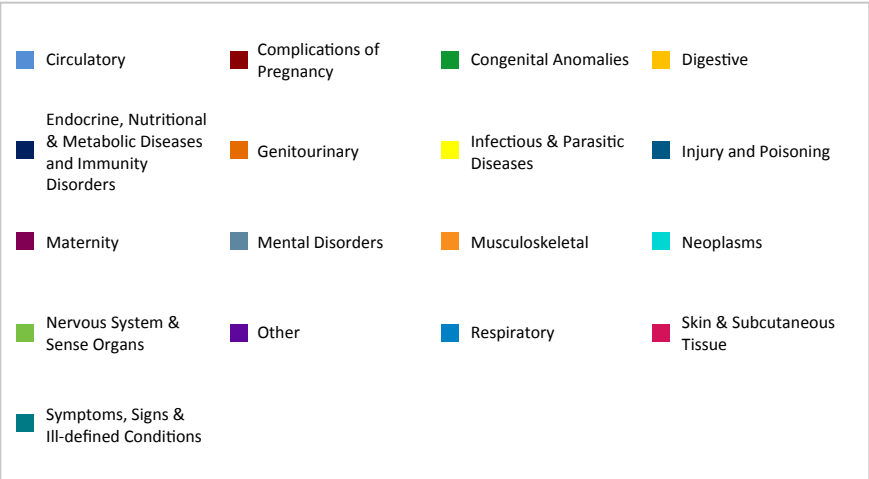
Circulatory

Complications of Pregnancy

Congenital Anomalies

Digestive

Endocrine, Nutritional & Metabolic Diseases and Immunity Disorders

Genitourinary

Infectious & Parasitic Diseases

Injury and Poisoning

Maternity

Mental Disorders

Musculoskeletal

Neoplasms

Nervous System & Sense Organs

Other

Respiratory

Skin & Subcutaneous Tissue

Symptoms, Signs & Ill-defined Conditions